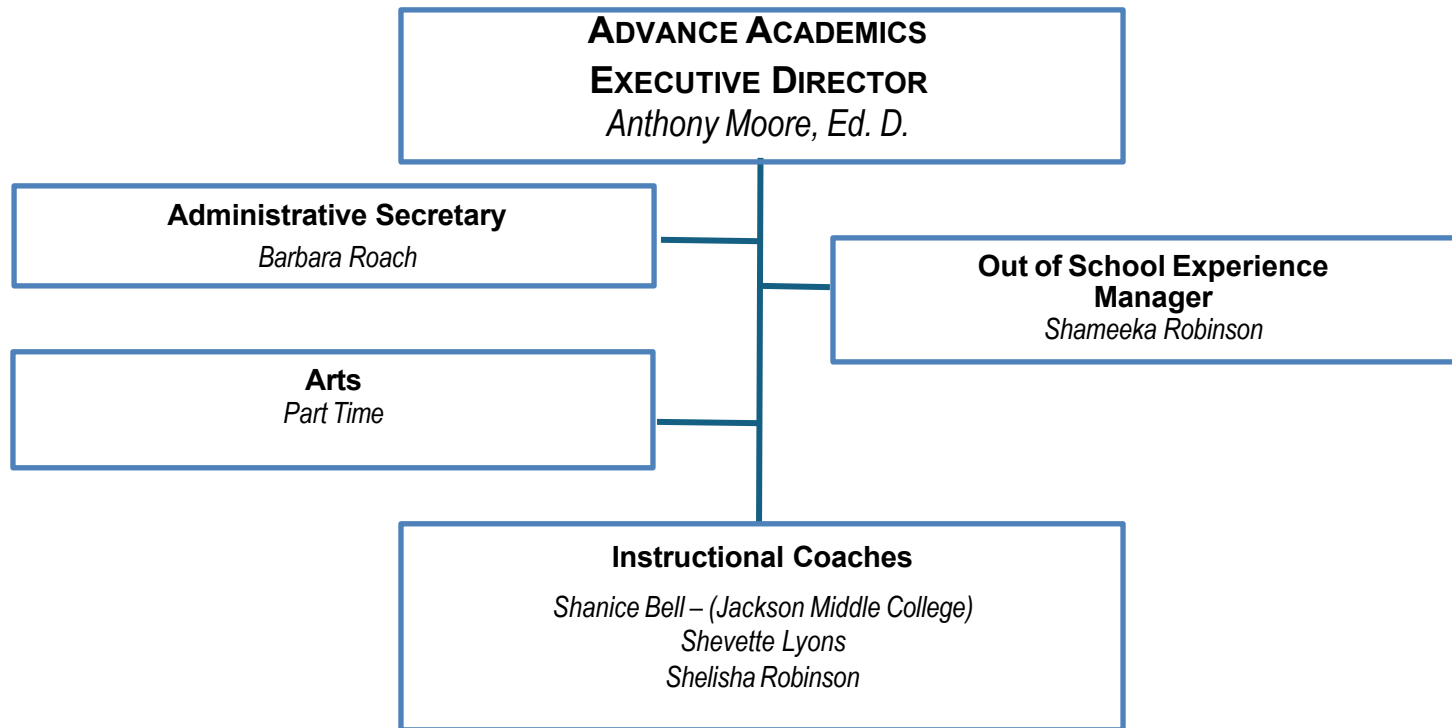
ADVANCE ACADEMICS
EXECUTIVE DIRECTOR
Anthony Moore, Ed. D.

Administrative Secretary
Barbara Roach

Out of School Experience Manager
Shameeka Robinson

Arts
Part Time

Instructional Coaches
Shanice Bell – (Jackson Middle College)
Shevette Lyons
Shelisha Robinson